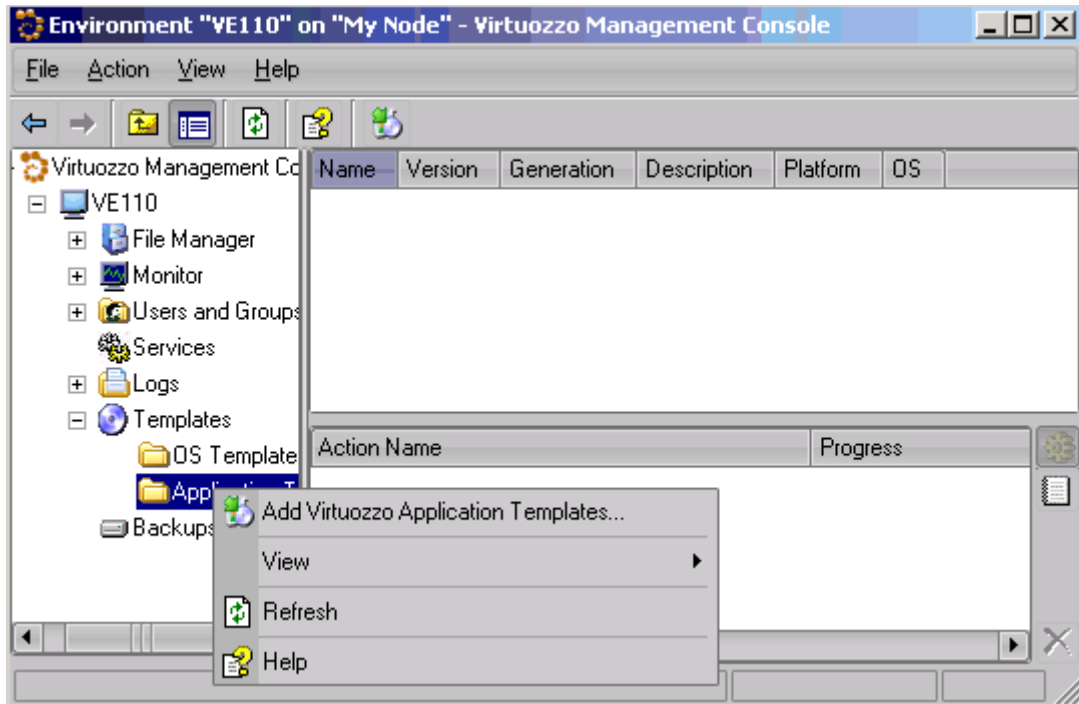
Environment "VE110" on "My Node" - Virtuozzo Management Console

File Action View Help

Virtuozzo Management Co

VE110

File Manager

Monitor

Users and Groups

Services

Logs

Templates

OS Template

Applica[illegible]

Backups

| Name | Version | Generation | Description | Platform | OS |
|---|---|---|---|---|---|

| Action Name | Progress |
|---|---|

Add Virtuozzo Application Templates...

View

Refresh

Help